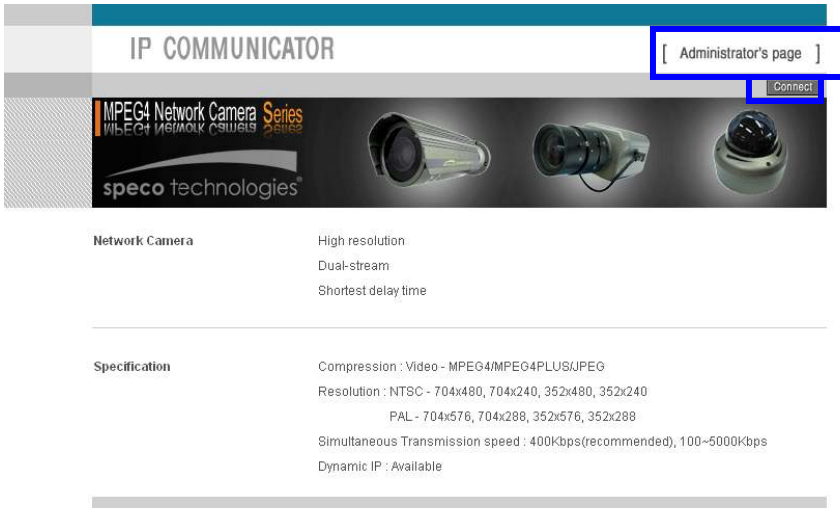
IP COMMUNICATOR

[ Administrator's page ]

Connect

MPEG4 Network Camera Series

speco technologies

| Network Camera | High resolution<br>Dual-stream<br>Shortest delay time |
|---|---|
| Specification | Compression : Video - MPEG4/MPEG4PLUS/JPEG<br>Resolution : NTSC - 704x480, 704x240, 352x480, 352x240<br>PAL - 704x576, 704x288, 352x576, 352x288<br>Simultaneous Transmission speed : 400Kbps(recommended), 100~5000Kbps<br>Dynamic IP : Available |